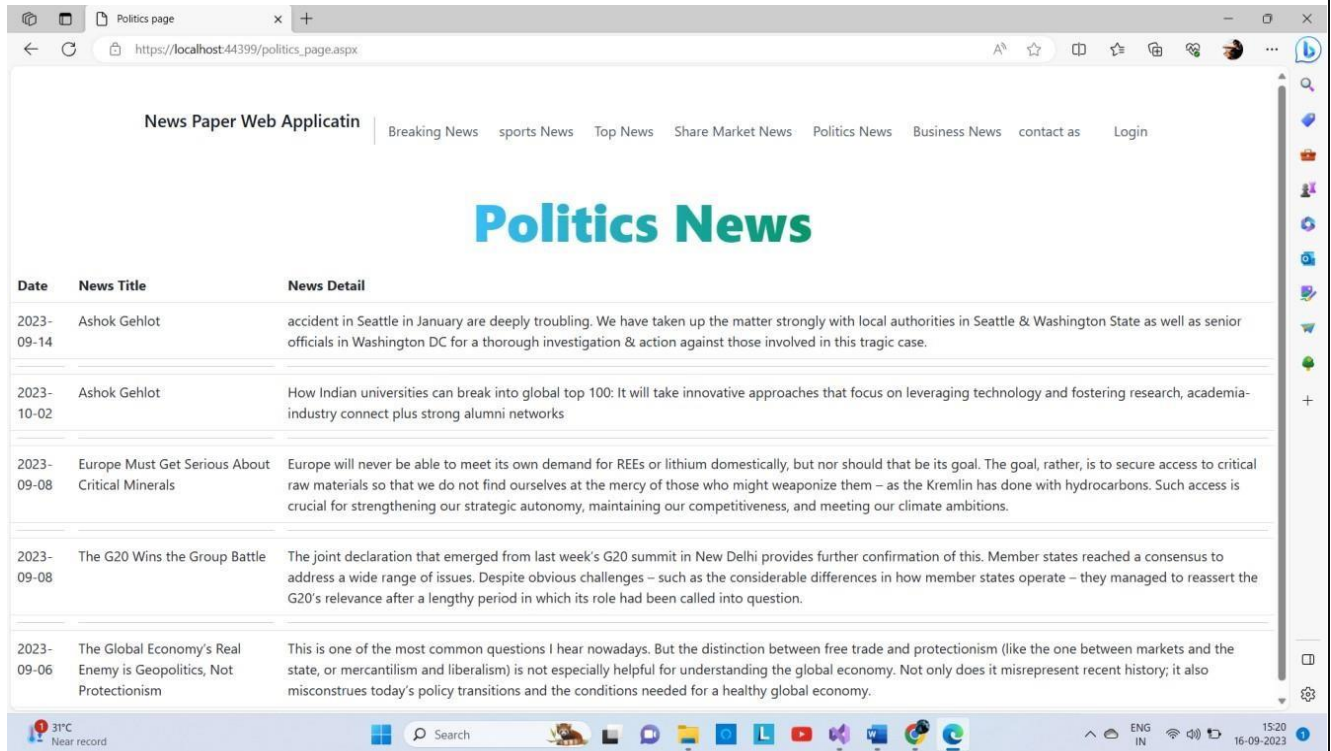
Politics page

https://localhost:44399/politics_page.aspx

News Paper Web Applicatin

Breaking News sports News Top News Share Market News Politics News Business News contact as Login

Politics News

| Date | News Title | News Detail |
|---|---|---|
| 2023-09-14 | Ashok Gehlot | accident in Seattle in January are deeply troubling. We have taken up the matter strongly with local authorities in Seattle & Washington State as well as senior officials in Washington DC for a thorough investigation & action against those involved in this tragic case. |
| 2023-10-02 | Ashok Gehlot | How Indian universities can break into global top 100: It will take innovative approaches that focus on leveraging technology and fostering research, academia-industry connect plus strong alumni networks |
| 2023-09-08 | Europe Must Get Serious About Critical Minerals | Europe will never be able to meet its own demand for REEs or lithium domestically, but nor should that be its goal. The goal, rather, is to secure access to critical raw materials so that we do not find ourselves at the mercy of those who might weaponize them – as the Kremlin has done with hydrocarbons. Such access is crucial for strengthening our strategic autonomy, maintaining our competitiveness, and meeting our climate ambitions. |
| 2023-09-08 | The G20 Wins the Group Battle | The joint declaration that emerged from last week's G20 summit in New Delhi provides further confirmation of this. Member states reached a consensus to address a wide range of issues. Despite obvious challenges – such as the considerable differences in how member states operate – they managed to reassert the G20's relevance after a lengthy period in which its role had been called into question. |
| 2023-09-06 | The Global Economy's Real Enemy is Geopolitics, Not Protectionism | This is one of the most common questions I hear nowadays. But the distinction between free trade and protectionism (like the one between markets and the state, or mercantilism and liberalism) is not especially helpful for understanding the global economy. Not only does it misrepresent recent history; it also misconstrues today's policy transitions and the conditions needed for a healthy global economy. |

31°C
Near record
Search
ENG
IN
15:20
16-09-2023